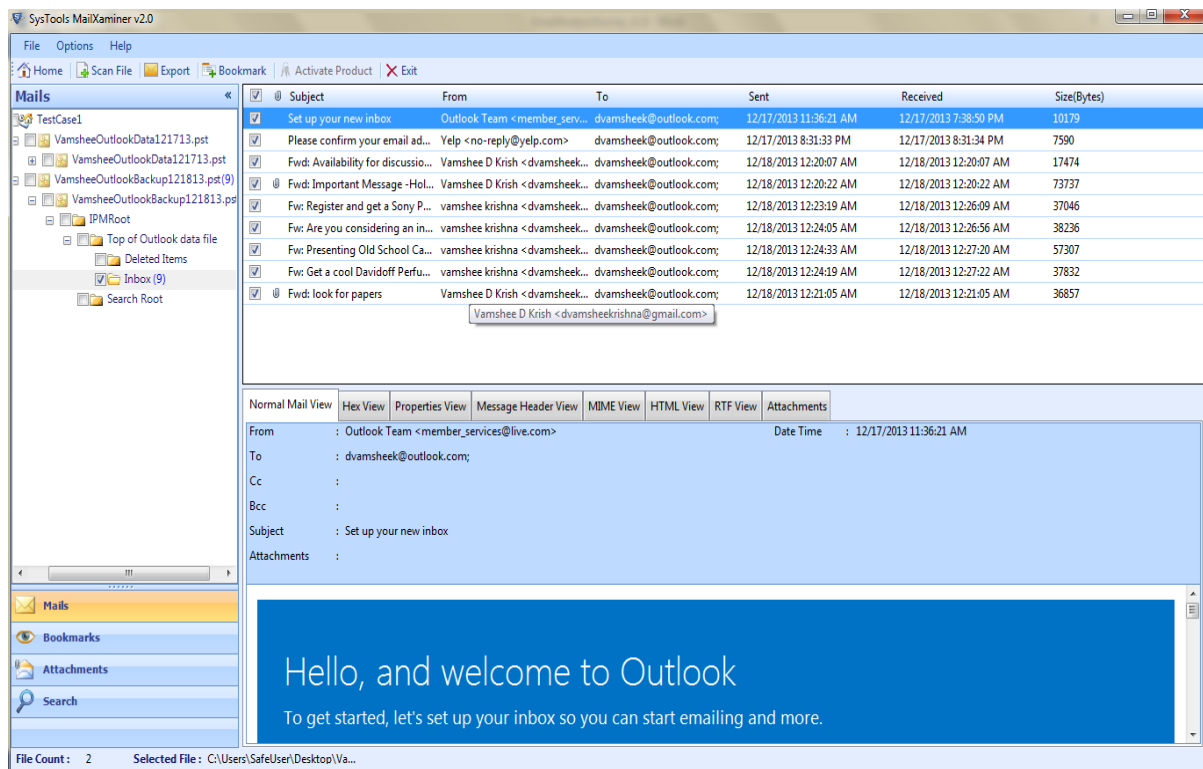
SysTools MailXaminer v2.0

File Options Help

Home | Scan File | Export | Bookmark | Activate Product | Exit

Mails «

TestCase1
VamsheeOutlookData121713.pst
VamsheeOutlookData121713.pst
VamsheeOutlookBackup121813.pst(9)
VamsheeOutlookBackup121813.pst
IPMRoot
Top of Outlook data file
Deleted Items
Inbox (9)
Search Root

| Subject | From | To | Sent | Received | Size(Bytes) |
|---|---|---|---|---|---|
| Set up your new inbox | Outlook Team <member_serv... | dvamsheek@outlook.com; | 12/17/2013 11:36:21 AM | 12/17/2013 7:38:50 PM | 10179 |
| Please confirm your email ad... | Yelp <no-reply@yelp.com> | dvamsheek@outlook.com; | 12/17/2013 8:31:33 PM | 12/17/2013 8:31:34 PM | 7590 |
| Fwd: Availability for discussio... | Vamshee D Krish <dvamsheek... | dvamsheek@outlook.com; | 12/18/2013 12:20:07 AM | 12/18/2013 12:20:07 AM | 17474 |
| Fwd: Important Message -Hol... | Vamshee D Krish <dvamsheek... | dvamsheek@outlook.com; | 12/18/2013 12:20:22 AM | 12/18/2013 12:20:22 AM | 73737 |
| Fw: Register and get a Sony P... | vamshee krishna <dvamsheek... | dvamsheek@outlook.com; | 12/18/2013 12:23:19 AM | 12/18/2013 12:26:09 AM | 37046 |
| Fw: Are you considering an in... | vamshee krishna <dvamsheek... | dvamsheek@outlook.com; | 12/18/2013 12:24:05 AM | 12/18/2013 12:26:56 AM | 38236 |
| Fw: Presenting Old School Ca... | vamshee krishna <dvamsheek... | dvamsheek@outlook.com; | 12/18/2013 12:24:33 AM | 12/18/2013 12:27:20 AM | 57307 |
| Fw: Get a cool Davidoff Perfu... | vamshee krishna <dvamsheek... | dvamsheek@outlook.com; | 12/18/2013 12:24:19 AM | 12/18/2013 12:27:22 AM | 37832 |
| Fwd: look for papers | Vamshee D Krish <dvamsheek... | dvamsheek@outlook.com; | 12/18/2013 12:21:05 AM | 12/18/2013 12:21:05 AM | 36857 |

Vamshee D Krish <dvamsheekrishna@gmail.com>

Normal Mail View | Hex View | Properties View | Message Header View | MIME View | HTML View | RTF View | Attachments

From : Outlook Team <member_services@live.com>
Date Time : 12/17/2013 11:36:21 AM
To : dvamsheek@outlook.com;
Cc :
Bcc :
Subject : Set up your new inbox
Attachments :

Hello, and welcome to Outlook

To get started, let's set up your inbox so you can start emailing and more.

Mails
Bookmarks
Attachments
Search

File Count : 2 Selected File : C:\Users\SafeUser\Desktop\Va...